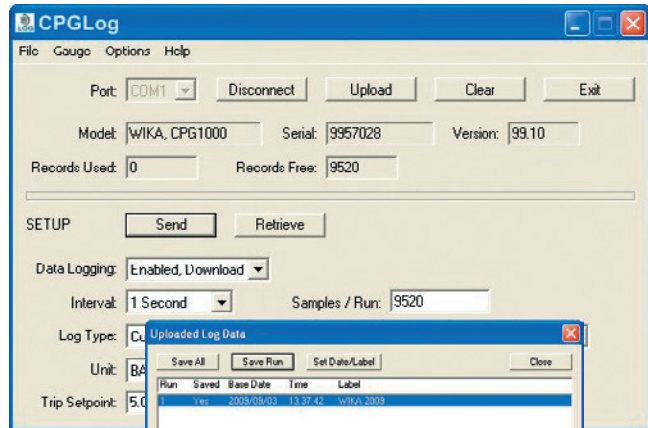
CPGLog

File Gauge Options Help

Port: COM1 Disconnect Upload Clear Exit

Model: WIKA, CPG1000 Serial: 9957028 Version: 99.10

Records Used: 0 Records Free: 9520

SETUP Send Retrieve

Data Logging: Enabled, Download

Interval: 1 Second Samples / Run: 9520

Log Type: Co

Unit: BA

Trip Setpoint: 5.0

Uploaded Log Data

Save All Save Run Set Date/Label Close

| Run | Saved | Base Date | Time | Label |
|---|---|---|---|---|
| 1 | Yes | 2009/09/03 | 13.37.42 | WIKA 2009 |